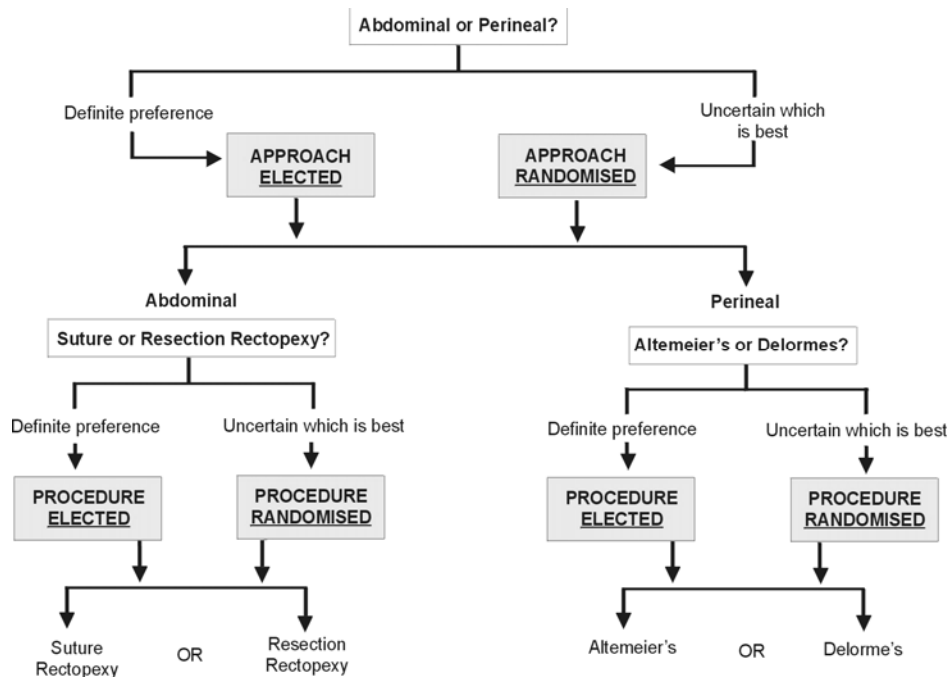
Abdominal or Perineal?

Definite preference

Uncertain which is best

APPROACH ELECTED

APPROACH RANDOMISED

Abdominal

Perineal

Suture or Resection Rectopexy?

Altemeier's or Delormes?

Definite preference

Uncertain which is best

Definite preference

Uncertain which is best

PROCEDURE ELECTED

PROCEDURE RANDOMISED

PROCEDURE ELECTED

PROCEDURE RANDOMISED

Suture Rectopexy

OR

Resection Rectopexy

Altemeier's

OR

Delorme's